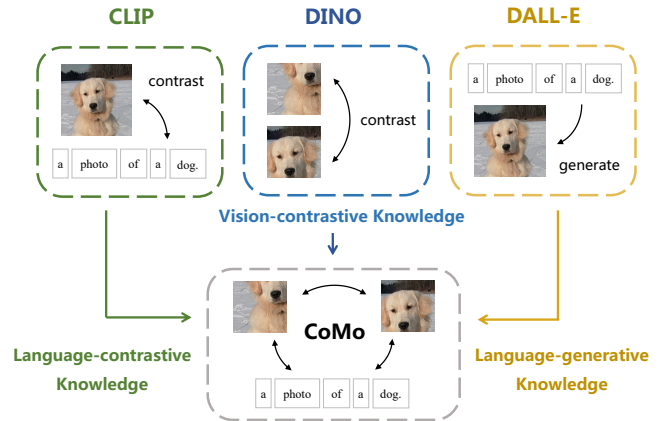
CLIP

DINO

DALL-E

contrast

a photo of a dog.

contrast

a photo of a dog.

generate

Vision-contrastive Knowledge

CoMo

a photo of a dog.

Language-contrastive Knowledge

Language-generative Knowledge